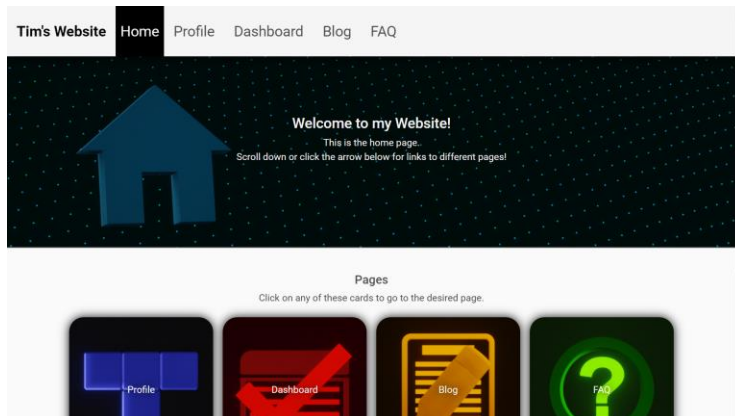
Tim's Website Home Profile Dashboard Blog FAQ

Welcome to my Website!

This is the home page.
Scroll down or click the arrow below for links to different pages!

Pages

Click on any of these cards to go to the desired page.

Profile

Dashboard

Blog

FAQ